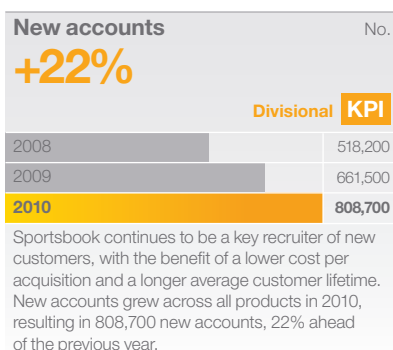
New accounts

No.

+22%

Divisional KPI

| | |
|---|---|
| 2008 | 518,200 |
| 2009 | 661,500 |
| 2010 | 808,700 |

Sportsbook continues to be a key recruiter of new customers, with the benefit of a lower cost per acquisition and a longer average customer lifetime. New accounts grew across all products in 2010, resulting in 808,700 new accounts, 22% ahead of the previous year.